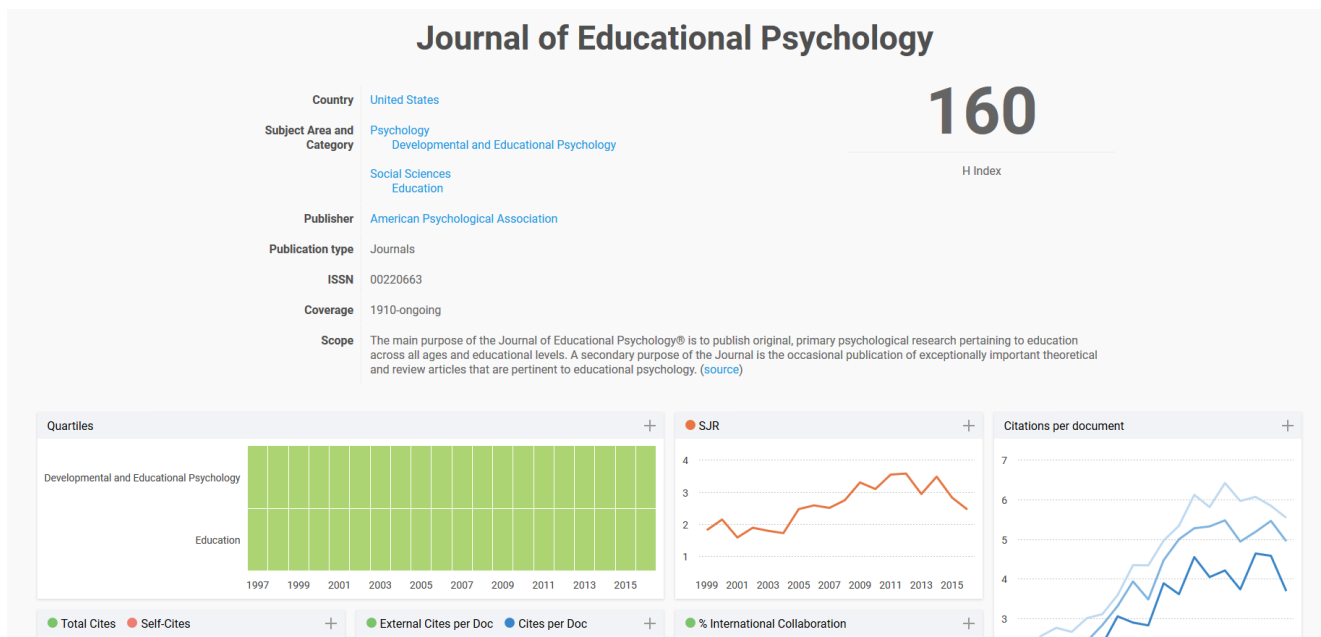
Journal of Educational Psychology

Country United States

Subject Area and Category Psychology
Developmental and Educational Psychology

Social Sciences
Education

Publisher American Psychological Association

Publication type Journals

ISSN 00220663

Coverage 1910-ongoing

Scope The main purpose of the Journal of Educational Psychology® is to publish original, primary psychological research pertaining to education across all ages and educational levels. A secondary purpose of the Journal is the occasional publication of exceptionally important theoretical and review articles that are pertinent to educational psychology. (source)

160

H Index

Quartiles +

Developmental and Educational Psychology

Education

1997 1999 2001 2003 2005 2007 2009 2011 2013 2015

SJR +

4
3
2
1

1999 2001 2003 2005 2007 2009 2011 2013 2015

Citations per document +

7
6
5
4
3

Total Cites Self-Cites +

External Cites per Doc Cites per Doc +

% International Collaboration +